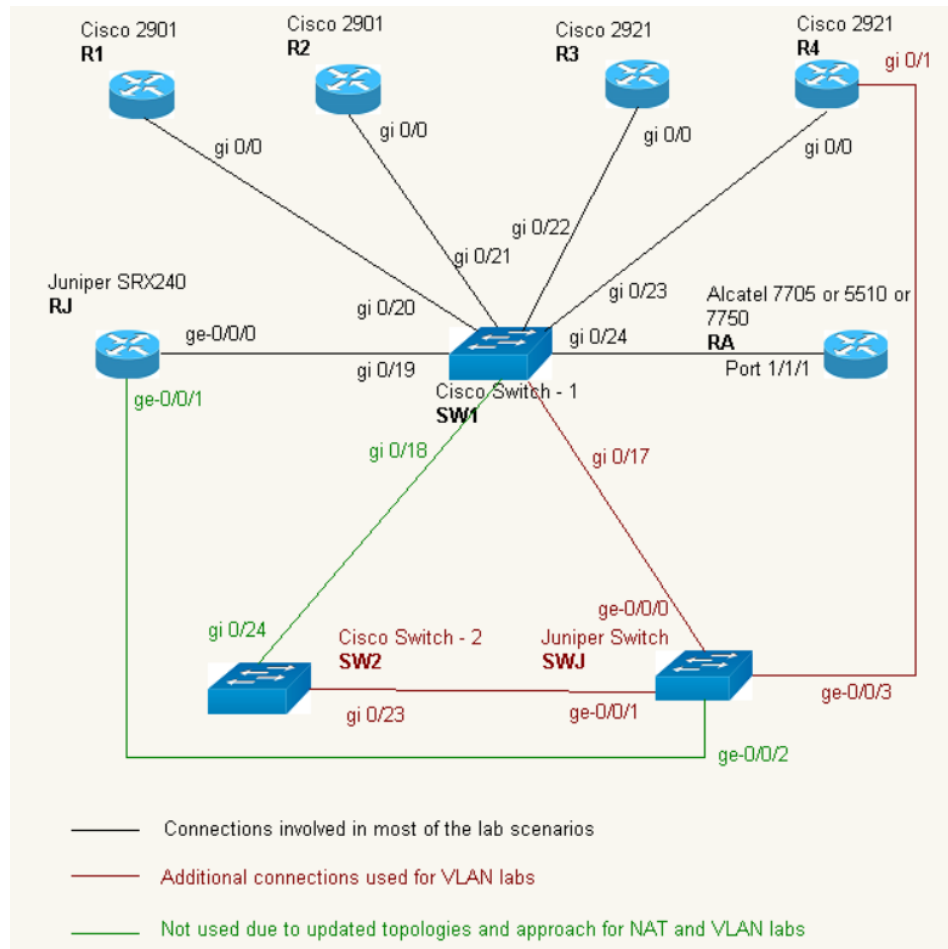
Cisco 2901
R1

Cisco 2901
R2

Cisco 2921
R3

Cisco 2921
R4

gi 0/1

gi 0/0

gi 0/0

gi 0/0

gi 0/0

gi 0/22

gi 0/21

gi 0/23

Juniper SRX240
RJ

gi 0/20

Alcatel 7705 or 5510 or 7750
RA

ge-0/0/0

gi 0/24

gi 0/19

Port 1/1/1

Cisco Switch - 1
SW1

ge-0/0/1

gi 0/18

gi 0/17

ge-0/0/0

gi 0/24

Cisco Switch - 2
SW2

Juniper Switch
SWJ

gi 0/23

ge-0/0/1

ge-0/0/3

ge-0/0/2

Connections involved in most of the lab scenarios

Additional connections used for VLAN labs

Not used due to updated topologies and approach for NAT and VLAN labs